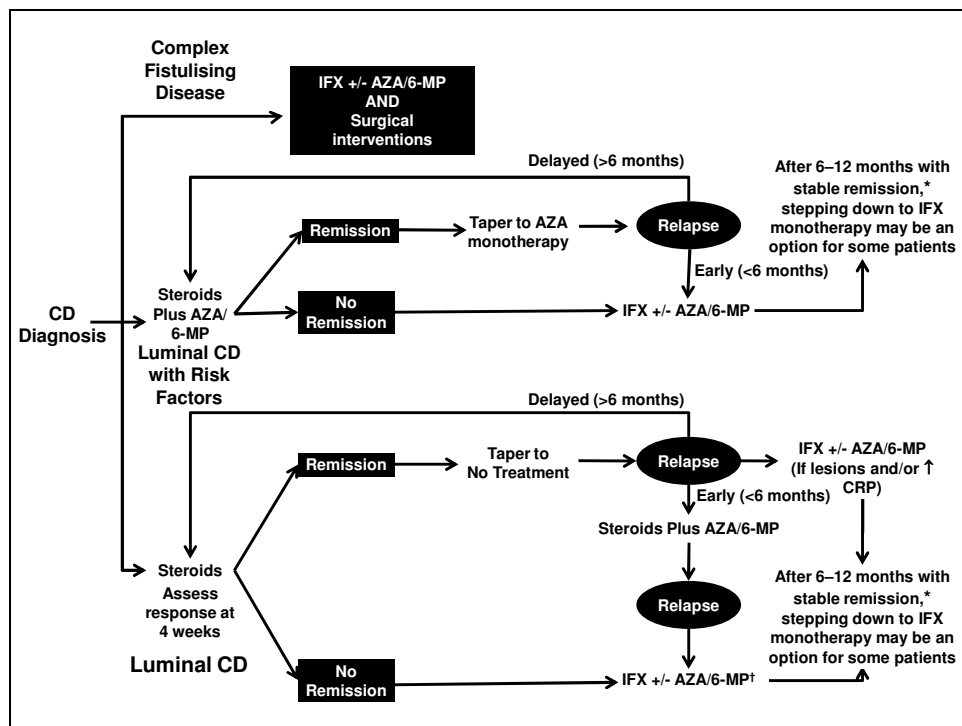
Complex Fistulising Disease

IFX +/- AZA/6-MP AND Surgical interventions

Delayed (>6 months)

After 6–12 months with stable remission,* stepping down to IFX monotherapy may be an option for some patients

Remission

Taper to AZA monotherapy

Relapse

Early (<6 months)

CD Diagnosis

Steroids Plus AZA/ 6-MP

No Remission

IFX +/- AZA/6-MP

Luminal CD with Risk Factors

Delayed (>6 months)

Remission

Taper to No Treatment

Relapse

IFX +/- AZA/6-MP (If lesions and/or ↑ CRP)

Early (<6 months)

Steroids Plus AZA/6-MP

Steroids Assess response at 4 weeks

Relapse

After 6–12 months with stable remission,* stepping down to IFX monotherapy may be an option for some patients

Luminal CD

No Remission

IFX +/- AZA/6-MP†